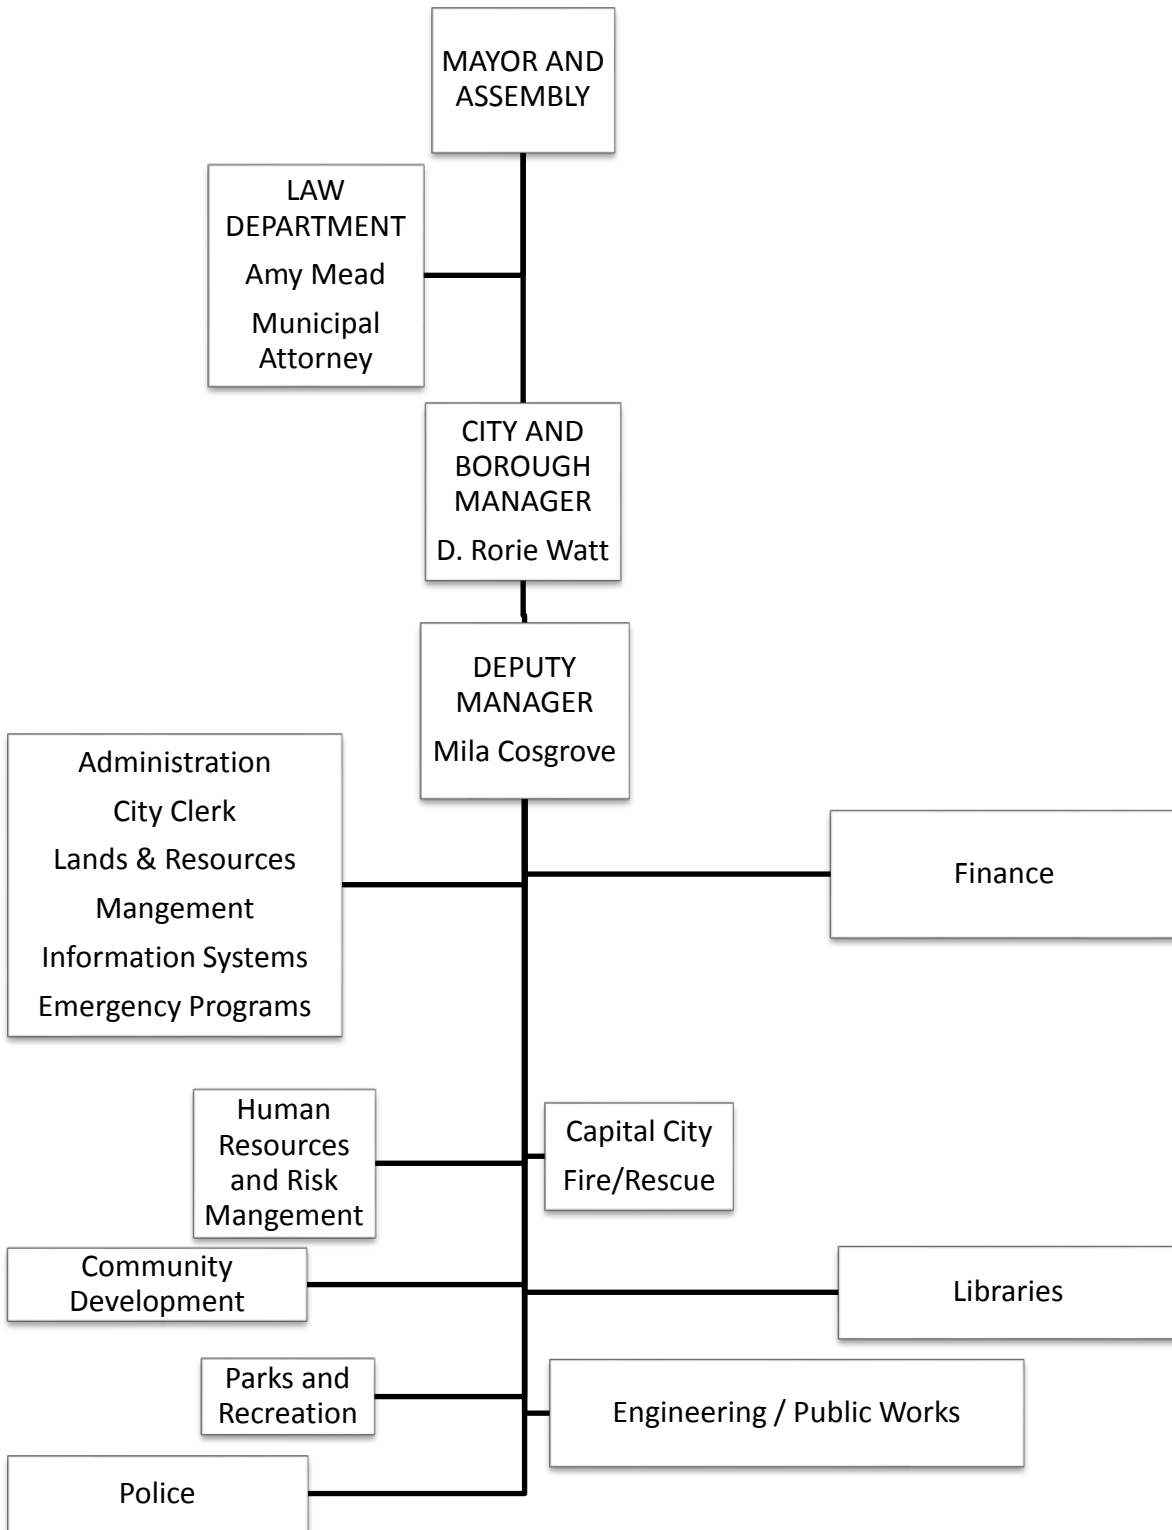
MAYOR AND ASSEMBLY

LAW DEPARTMENT
Amy Mead
Municipal Attorney

CITY AND BOROUGH MANAGER
D. Rorie Watt

DEPUTY MANAGER
Mila Cosgrove

Administration
City Clerk
Lands & Resources
Mangement
Information Systems
Emergency Programs

Finance

Human Resources and Risk Mangement

Capital City
Fire/Rescue

Community Development

Libraries

Parks and Recreation

Engineering / Public Works

Police